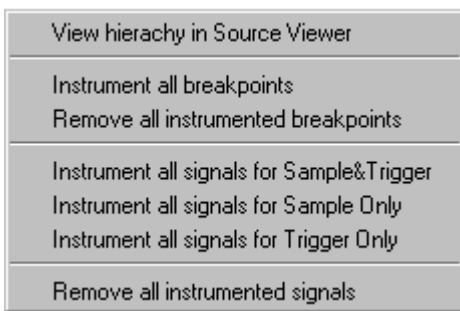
View hierachy in Source Viewer

Instrument all breakpoints
Remove all instrumented breakpoints

Instrument all signals for Sample&Trigger
Instrument all signals for Sample Only
Instrument all signals for Trigger Only

Remove all instrumented signals